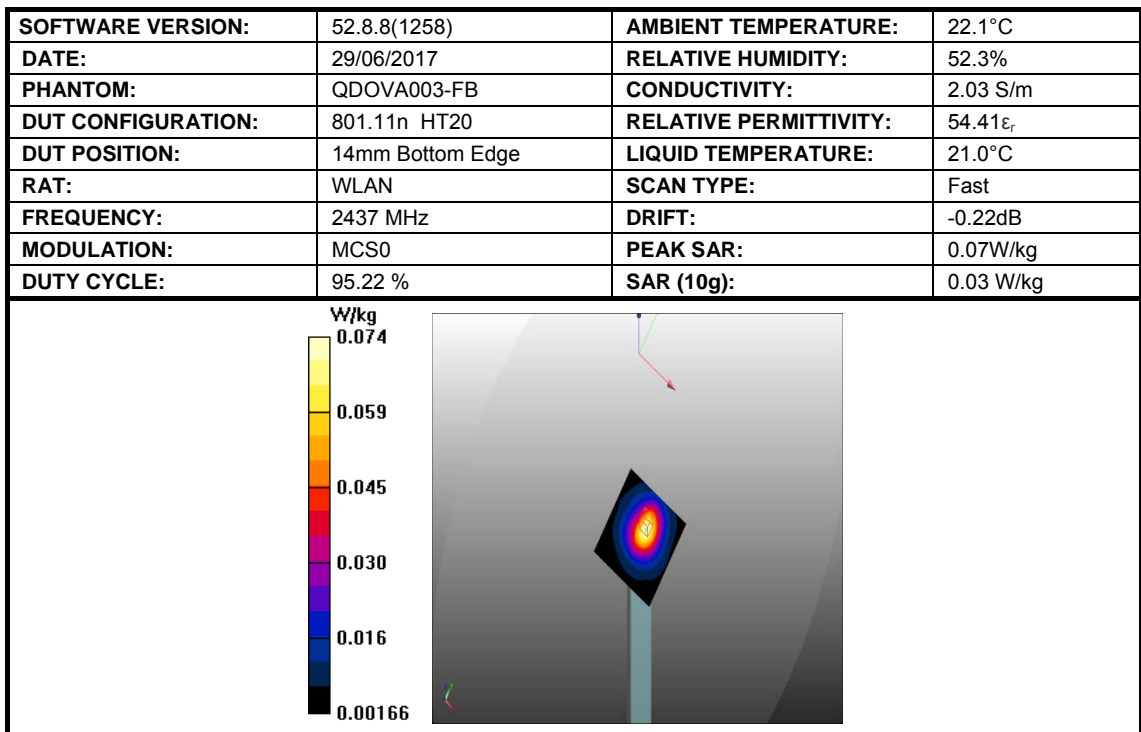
| SOFTWARE VERSION: | 52.8.8(1258) | AMBIENT TEMPERATURE: | 22.1°C |
|---|---|---|---|
| DATE: | 29/06/2017 | RELATIVE HUMIDITY: | 52.3% |
| PHANTOM: | QDOVA003-FB | CONDUCTIVITY: | 2.03 S/m |
| DUT CONFIGURATION: | 801.11n HT20 | RELATIVE PERMITTIVITY: | 54.41$\varepsilon_r$ |
| DUT POSITION: | 14mm Bottom Edge | LIQUID TEMPERATURE: | 21.0°C |
| RAT: | WLAN | SCAN TYPE: | Fast |
| FREQUENCY: | 2437 MHz | DRIFT: | -0.22dB |
| MODULATION: | MCS0 | PEAK SAR: | 0.07W/kg |
| DUTY CYCLE: | 95.22 % | SAR (10g): | 0.03 W/kg |

W/kg
0.074
0.059
0.045
0.030
0.016
0.00166